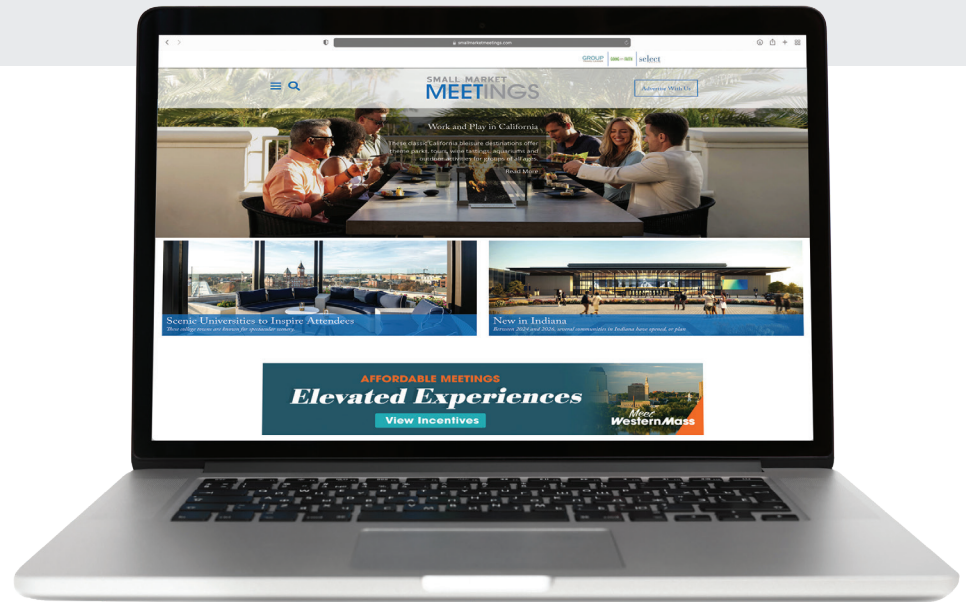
smallmarketmeetings.com

GROUP select

SMALL MARKET MEETINGS

Advertise With Us

Work and Play in California

These classic California leisure destinations offer theme parks, tours, wine tastings, aquariums and outdoor activities for groups of all ages.

Read More

Scenic Universities to Inspire Attendees

These college towns are known for spectacular scenery.

New in Indiana

Between 2024 and 2026, several communities in Indiana have opened, or plan

AFFORDABLE MEETINGS

Elevated Experiences

View Incentives

Meet WesternMass